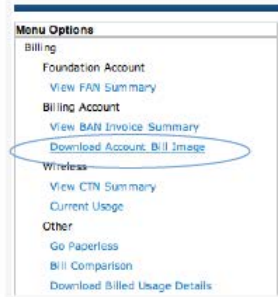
Menu Options
Billing
Foundation Account
View FAN Summary
Billing Account
View BAN Invoice Summary
Download Account Bill Image
Wireless
View CTN Summary
Current Usage
Other
Go Paperless
Bill Comparison
Download Billed Usage Details